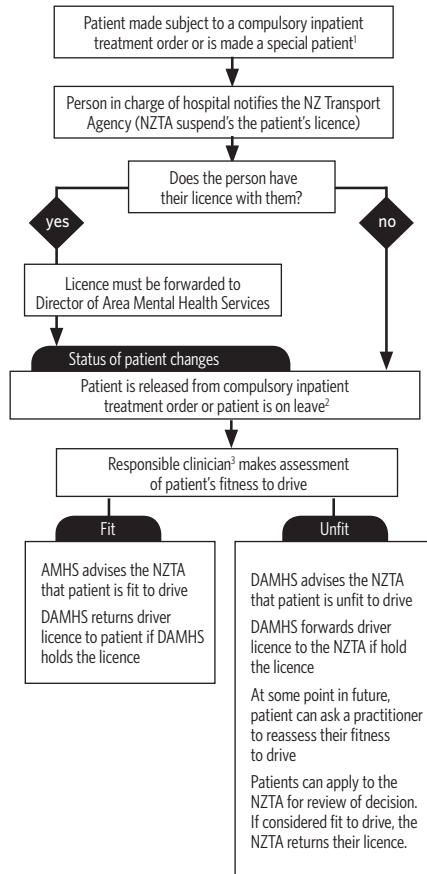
Patient made subject to a compulsory inpatient treatment order or is made a special patient$^1$

Person in charge of hospital notifies the NZ Transport Agency (NZTA suspend's the patient's licence)

Does the person have their licence with them?

yes

no

Licence must be forwarded to Director of Area Mental Health Services

Status of patient changes

Patient is released from compulsory inpatient treatment order or patient is on leave$^2$

Responsible clinician$^3$ makes assessment of patient's fitness to drive

Fit

Unfit

AMHS advises the NZTA that patient is fit to drive

DAMHS returns driver licence to patient if DAMHS holds the licence

DAMHS advises the NZTA that patient is unfit to drive

DAMHS forwards driver licence to the NZTA if hold the licence

At some point in future, patient can ask a practitioner to reassess their fitness to drive

Patients can apply to the NZTA for review of decision. If considered fit to drive, the NZTA returns their licence.